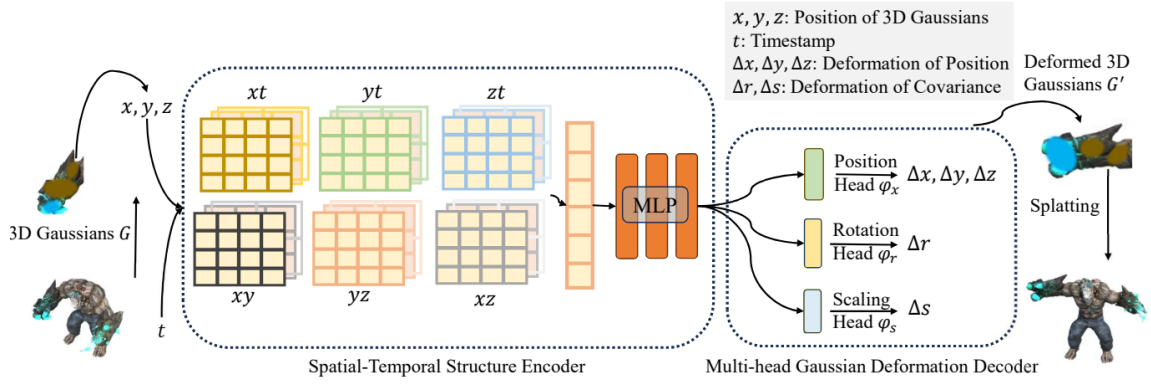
$x, y, z$: Position of 3D Gaussians
$t$: Timestamp
$\Delta x, \Delta y, \Delta z$: Deformation of Position
$\Delta r, \Delta s$: Deformation of Covariance

Deformed 3D Gaussians $G'$

$x, y, z$

$xt$ $yt$ $zt$

$xy$ $yz$ $xz$

3D Gaussians $G$

$t$

MLP

Position Head $\varphi_x$ $\Delta x, \Delta y, \Delta z$

Rotation Head $\varphi_r$ $\Delta r$

Scaling Head $\varphi_s$ $\Delta s$

Splatting

Spatial-Temporal Structure Encoder

Multi-head Gaussian Deformation Decoder